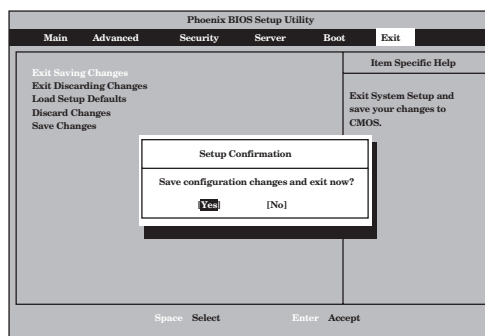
Phoenix BIOS Setup Utility

Main Advanced Security Server Boot Exit

Exit Saving Changes
Exit Discarding Changes
Load Setup Defaults
Discard Changes
Save Changes

Item Specific Help

Exit System Setup and save your changes to CMOS.

Setup Confirmation

Save configuration changes and exit now?

[Yes] [No]

Space Select Enter Accept